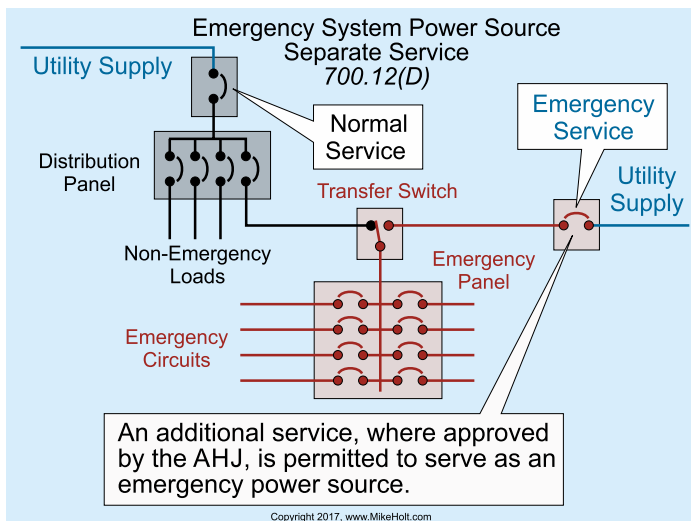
Emergency System Power Source
Separate Service
700.12(D)

Utility Supply

Normal Service

Distribution Panel

Non-Emergency Loads

Transfer Switch

Emergency Service

Utility Supply

Emergency Panel

Emergency Circuits

An additional service, where approved by the AHJ, is permitted to serve as an emergency power source.

Copyright 2017, www.MikeHolt.com